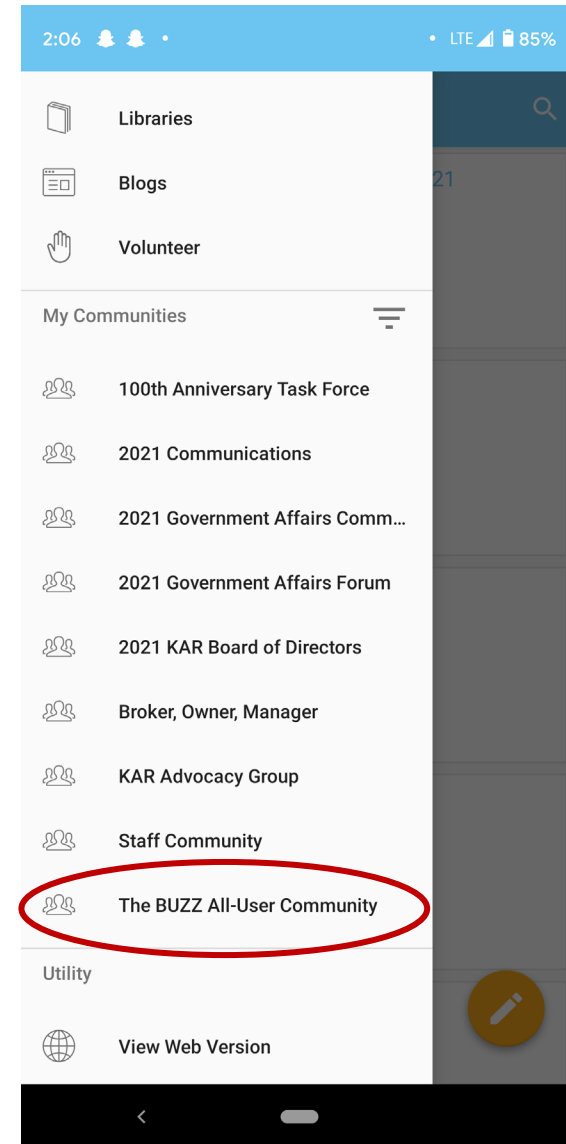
2:06 • • LTE 85%

Libraries

Blogs

Volunteer

My Communities

100th Anniversary Task Force

2021 Communications

2021 Government Affairs Comm...

2021 Government Affairs Forum

2021 KAR Board of Directors

Broker, Owner, Manager

KAR Advocacy Group

Staff Community

The BUZZ All-User Community

Utility

View Web Version

21